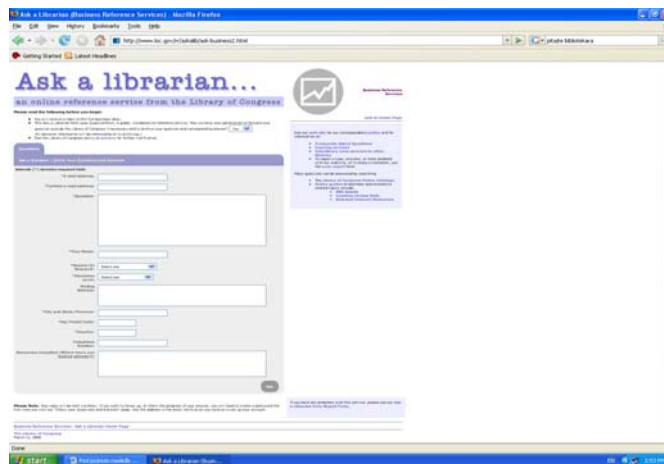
Ask a Librarian (Business Reference Services) - Mozilla Firefox

File Edit View History Bookmarks Tools Help

http://www.loc.gov/rr/askalib/ask-business2.html

Getting Started Latest Headlines

Ask a librarian...

an online reference service from the Library of Congress

Business Reference Services

Please read the following before you begin:

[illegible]

Questions

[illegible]

*E-mail Address:

*Confirm e-mail address:

*Question:

*Your Name:

*Reason for Research: Select one

*Education Level: Select one

Mailing Address:

City and State/Province:

Zip/ Postal Code:

Country:

Telephone Number:

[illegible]

Send

Please Note: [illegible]

Business Reference Services - Ask a Librarian Home Page

The Library of Congress
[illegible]

Done

start

Ask a Librarian (Busin...

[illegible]